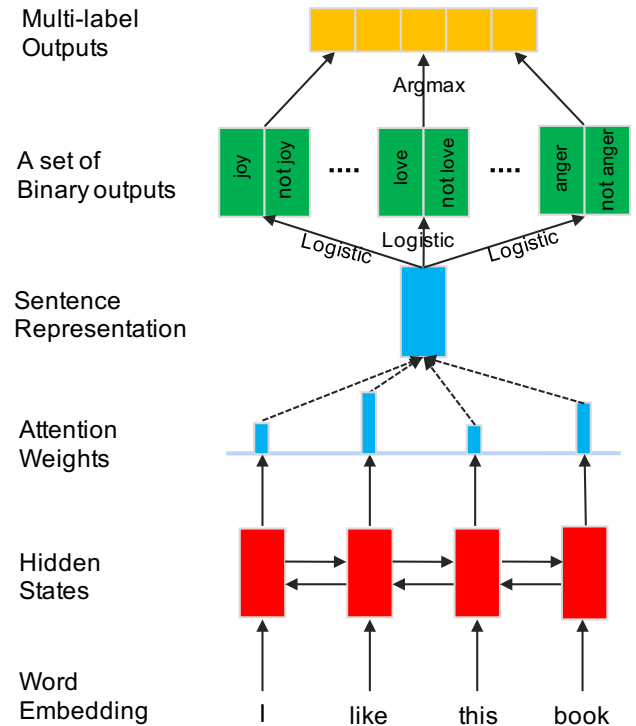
Multi-label Outputs

Argmax

A set of Binary outputs

joy

not joy

....

love

not love

....

anger

not anger

Logistic

Logistic

Logistic

Sentence Representation

Attention Weights

Hidden States

Word Embedding

I

like

this

book